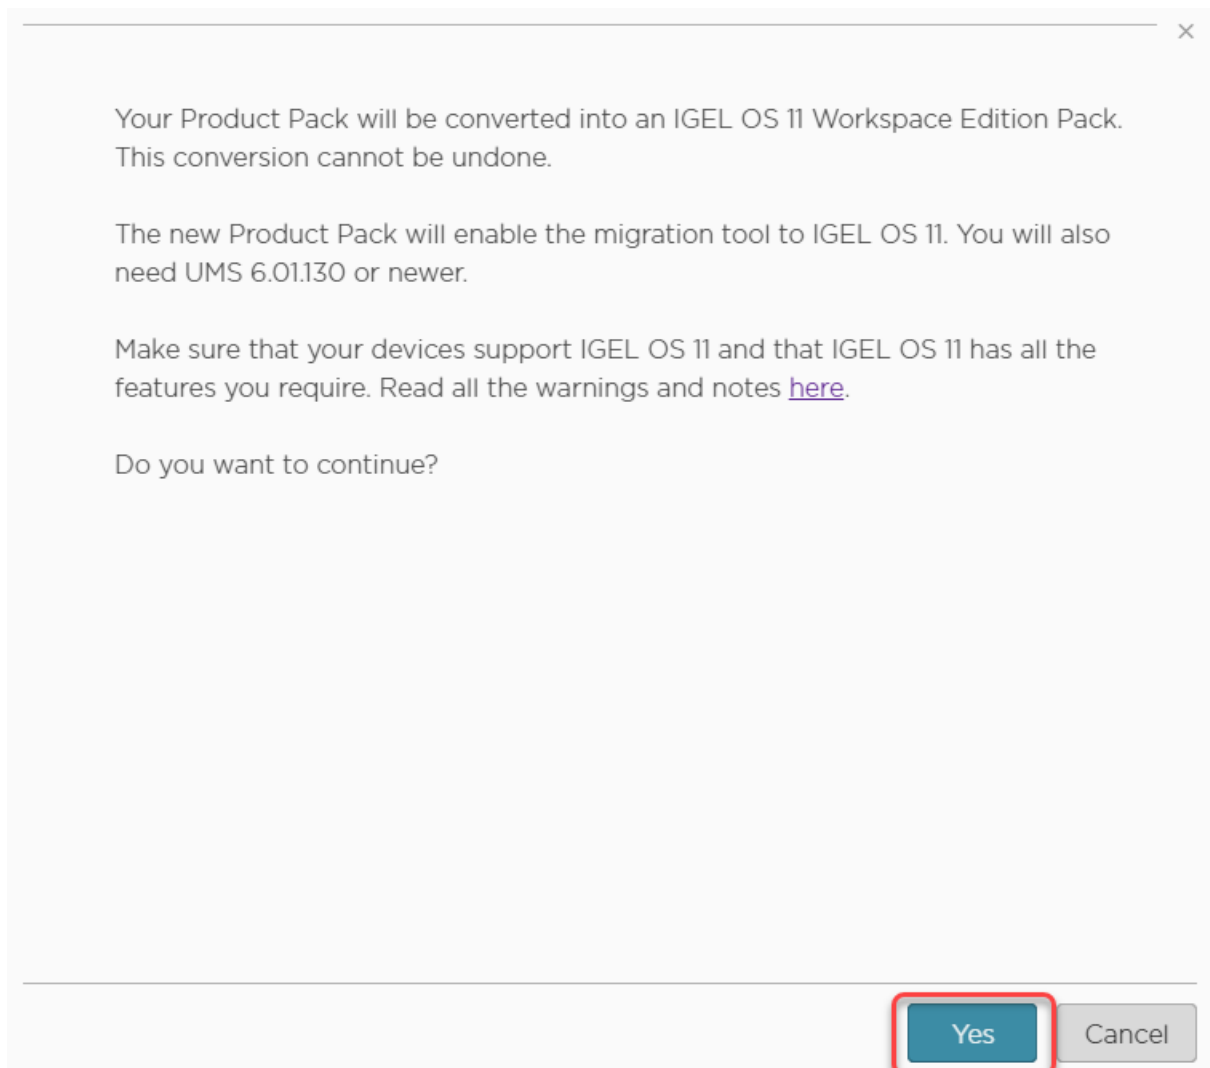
×

Your Product Pack will be converted into an IGEL OS 11 Workspace Edition Pack. This conversion cannot be undone.

The new Product Pack will enable the migration tool to IGEL OS 11. You will also need UMS 6.01.130 or newer.

Make sure that your devices support IGEL OS 11 and that IGEL OS 11 has all the features you require. Read all the warnings and notes here.

Do you want to continue?

Yes Cancel